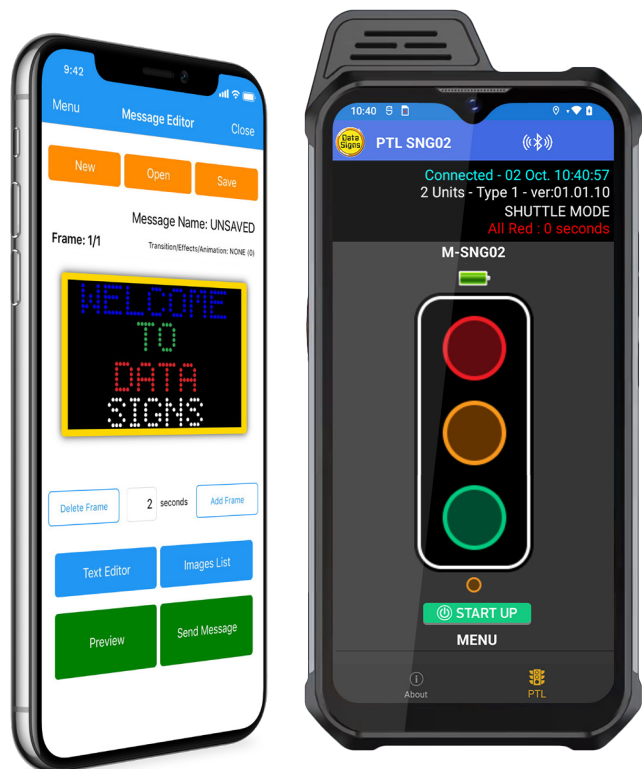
9:42

Menu Message Editor Close

New Open Save

Message Name: UNSAVED

Frame: 1/1

Transition/Effects/Animation: NONE (0)

WELCOME
TO
DATA
SIGNS

Delete Frame 2 seconds Add Frame

Text Editor Images List

Preview Send Message

10:40

Data Signs PTL SNG02

Connected - 02 Oct. 10:40:57
2 Units - Type 1 - ver:01.01.10
SHUTTLE MODE
All Red : 0 seconds

M-SNG02

START UP

MENU

About PTL